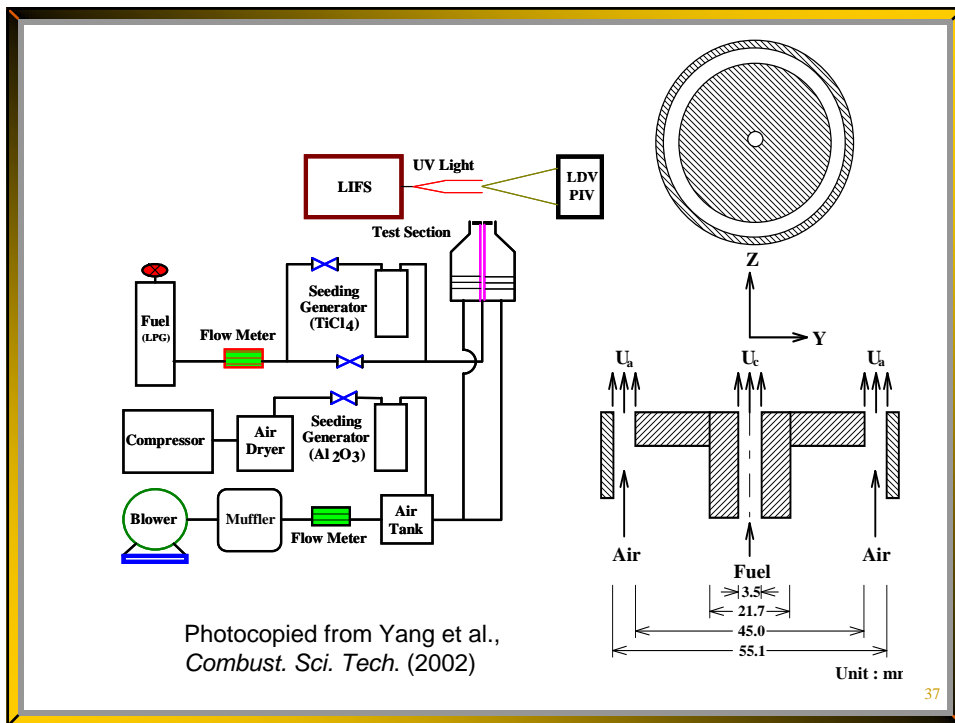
UV Light

LIFS

LDV
PIV

Test Section

Fuel
(LPG)

Flow Meter

Seeding
Generator
($TiCl_4$)

Compressor

Air
Dryer

Seeding
Generator
($Al_2O_3$)

Blower

Muffler

Flow Meter

Air
Tank

Z

Y

$U_a$

$U_c$

$U_a$

Air

Fuel

Air

3.5

21.7

45.0

55.1

Unit : mr

Photocopied from Yang et al., *Combust. Sci. Tech.* (2002)

37